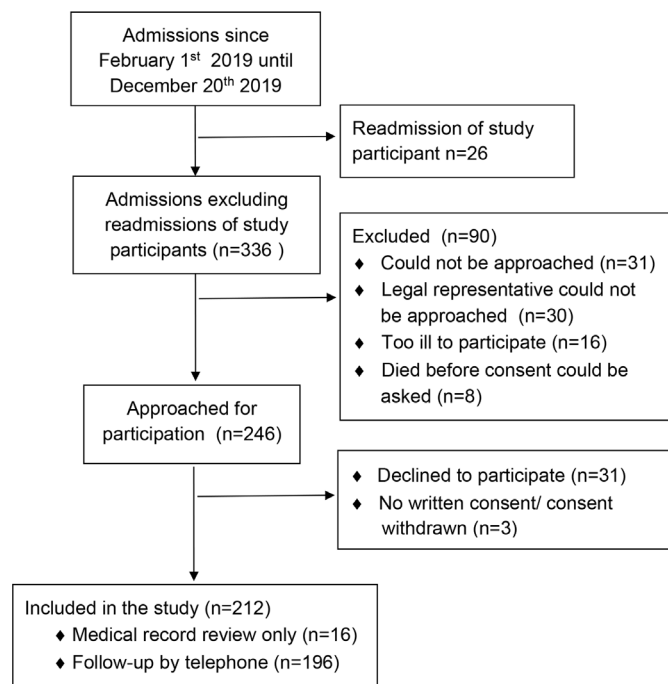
Admissions since February 1$^{st}$ 2019 until December 20$^{th}$ 2019

Readmission of study participant n=26

Admissions excluding readmissions of study participants (n=336 )

Excluded (n=90)
♦ Could not be approached (n=31)
♦ Legal representative could not be approached (n=30)
♦ Too ill to participate (n=16)
♦ Died before consent could be asked (n=8)

Approached for participation (n=246)

♦ Declined to participate (n=31)
♦ No written consent/ consent withdrawn (n=3)

Included in the study (n=212)
♦ Medical record review only (n=16)
♦ Follow-up by telephone (n=196)